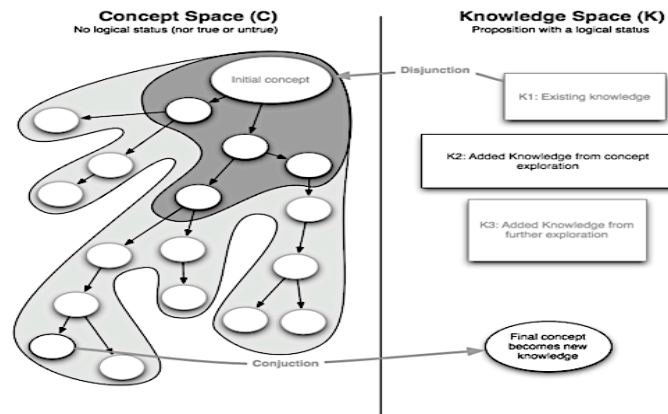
Concept Space (C)
No logical status (nor true or untrue)

Knowledge Space (K)
Proposition with a logical status

Initial concept

Disjunction

K1: Existing knowledge

K2: Added Knowledge from concept exploration

K3: Added Knowledge from further exploration

Conjuction

Final concept becomes new knowledge